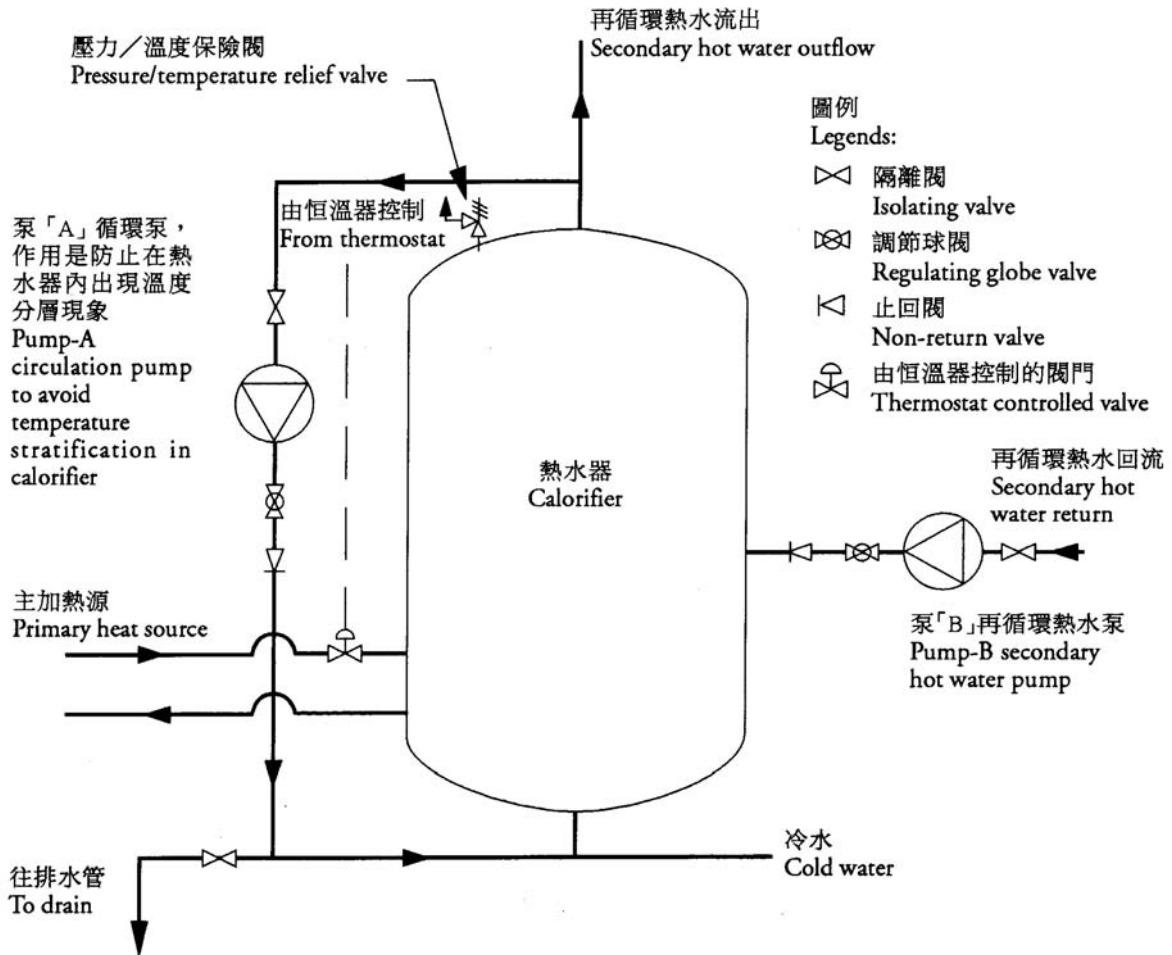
再循環熱水流出
Secondary hot water outflow

壓力／溫度保險閥
Pressure/temperature relief valve

圖例
Legends:
隔離閥
Isolating valve
調節球閥
Regulating globe valve
止回閥
Non-return valve
由恒溫器控制的閥門
Thermostat controlled valve

泵「A」循環泵，作用是防止在熱水器內出現溫度分層現象
Pump-A circulation pump to avoid temperature stratification in calorifier

由恒溫器控制
From thermostat

熱水器
Calorifier

再循環熱水回流
Secondary hot water return

主加熱源
Primary heat source

泵「B」再循環熱水泵
Pump-B secondary hot water pump

冷水
Cold water

往排水管
To drain